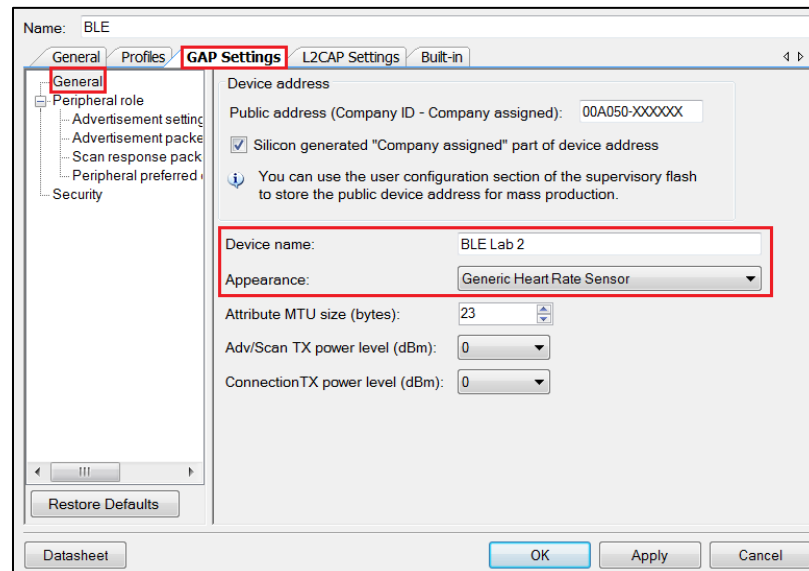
Name: BLE

General | Profiles | GAP Settings | L2CAP Settings | Built-in

General
Peripheral role
Advertisement setting
Advertisement packe
Scan response pack
Peripheral preferred
Security

Restore Defaults

Device address

Public address (Company ID - Company assigned): 00A050-XXXXXX

Silicon generated "Company assigned" part of device address

You can use the user configuration section of the supervisory flash to store the public device address for mass production.

Device name: BLE Lab 2

Appearance: Generic Heart Rate Sensor

Attribute MTU size (bytes): 23

Adv/Scan TX power level (dBm): 0

ConnectionTX power level (dBm): 0

Datasheet | OK | Apply | Cancel